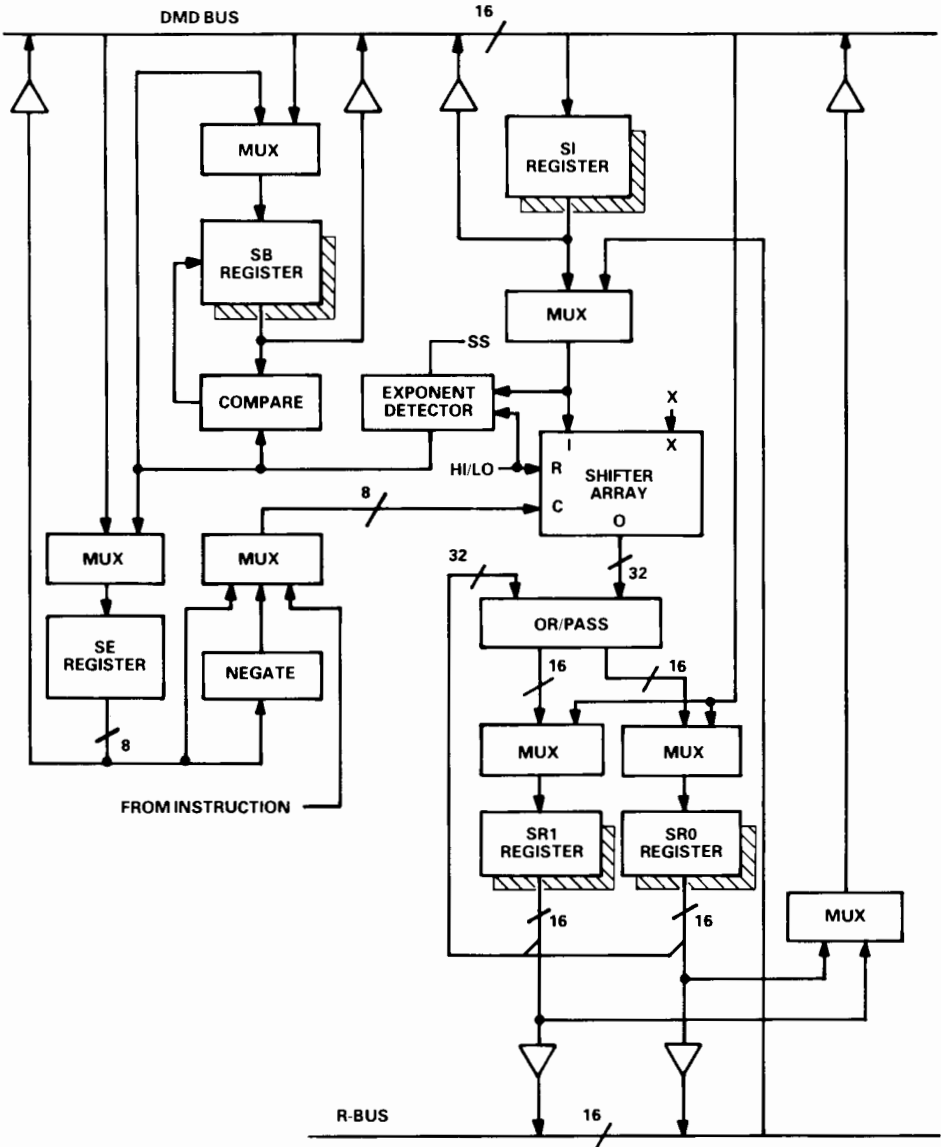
DMD BUS
16
MUX
SI REGISTER
SB REGISTER
MUX
SS
COMPARE
EXPONENT DETECTOR
X
I
X
HI/LO
R
SHIFTER ARRAY
8
C
O
MUX
MUX
32
32
OR/PASS
SE REGISTER
NEGATE
16
16
8
MUX
MUX
FROM INSTRUCTION
SR1 REGISTER
SR0 REGISTER
16
16
MUX
R-BUS
16